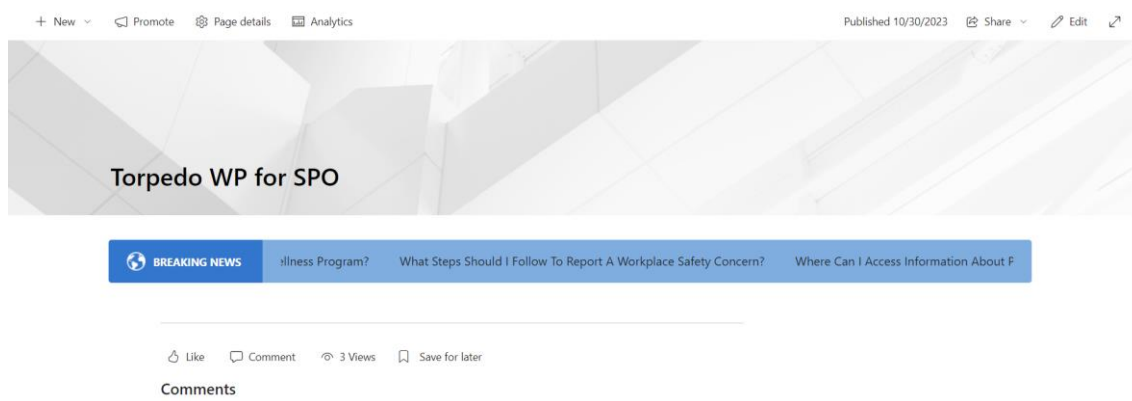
+ New ∨ Promote Page details Analytics

Published 10/30/2023 Share ∨ Edit

Torpedo WP for SPO

BREAKING NEWS ɜllness Program? What Steps Should I Follow To Report A Workplace Safety Concern? Where Can I Access Information About F

Like Comment 3 Views Save for later

Comments